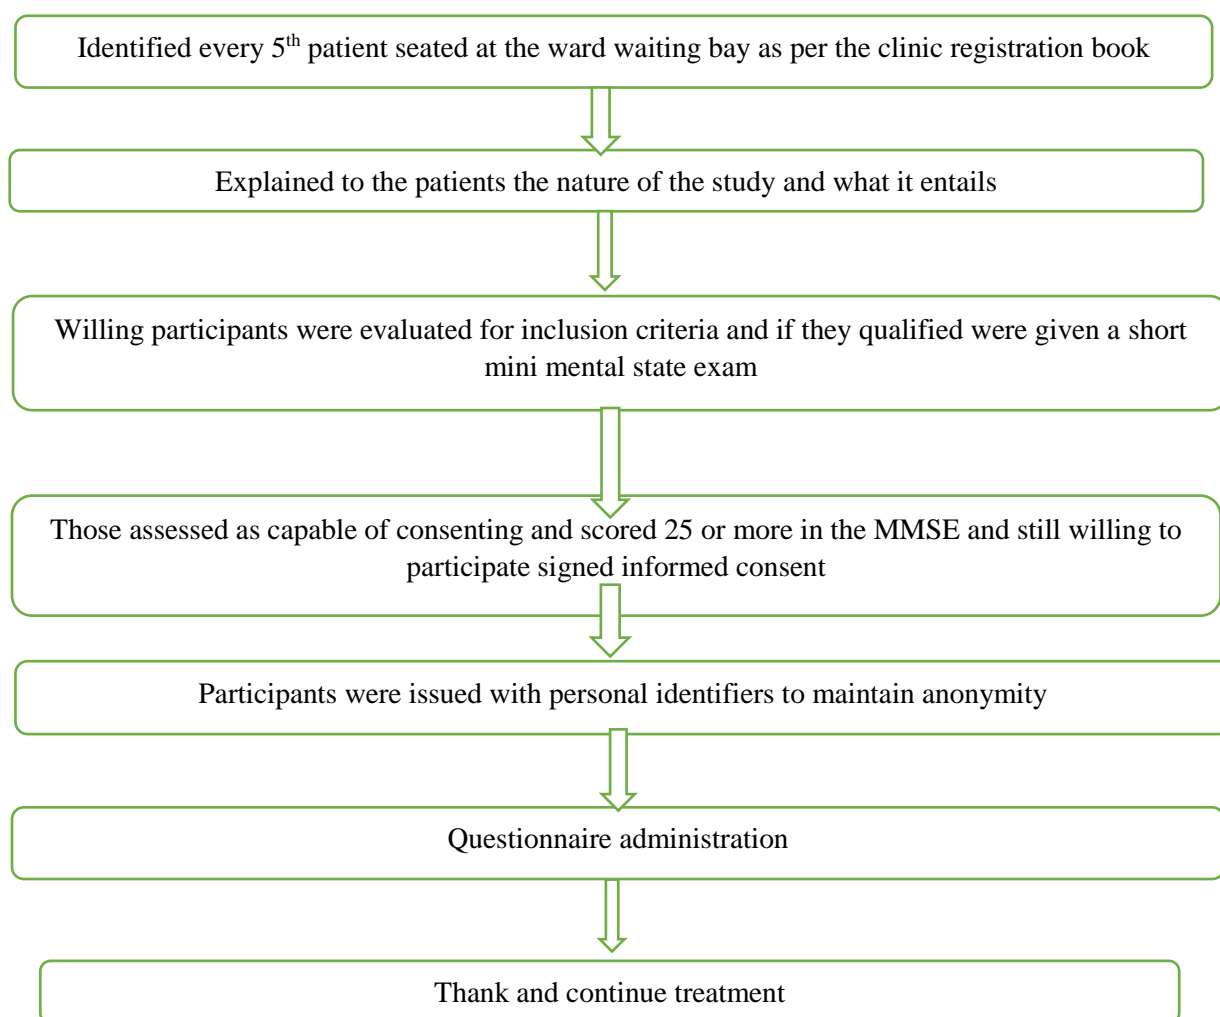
Identified every 5$^{th}$ patient seated at the ward waiting bay as per the clinic registration book

Explained to the patients the nature of the study and what it entails

Willing participants were evaluated for inclusion criteria and if they qualified were given a short mini mental state exam

Those assessed as capable of consenting and scored 25 or more in the MMSE and still willing to participate signed informed consent

Participants were issued with personal identifiers to maintain anonymity

Questionnaire administration

Thank and continue treatment